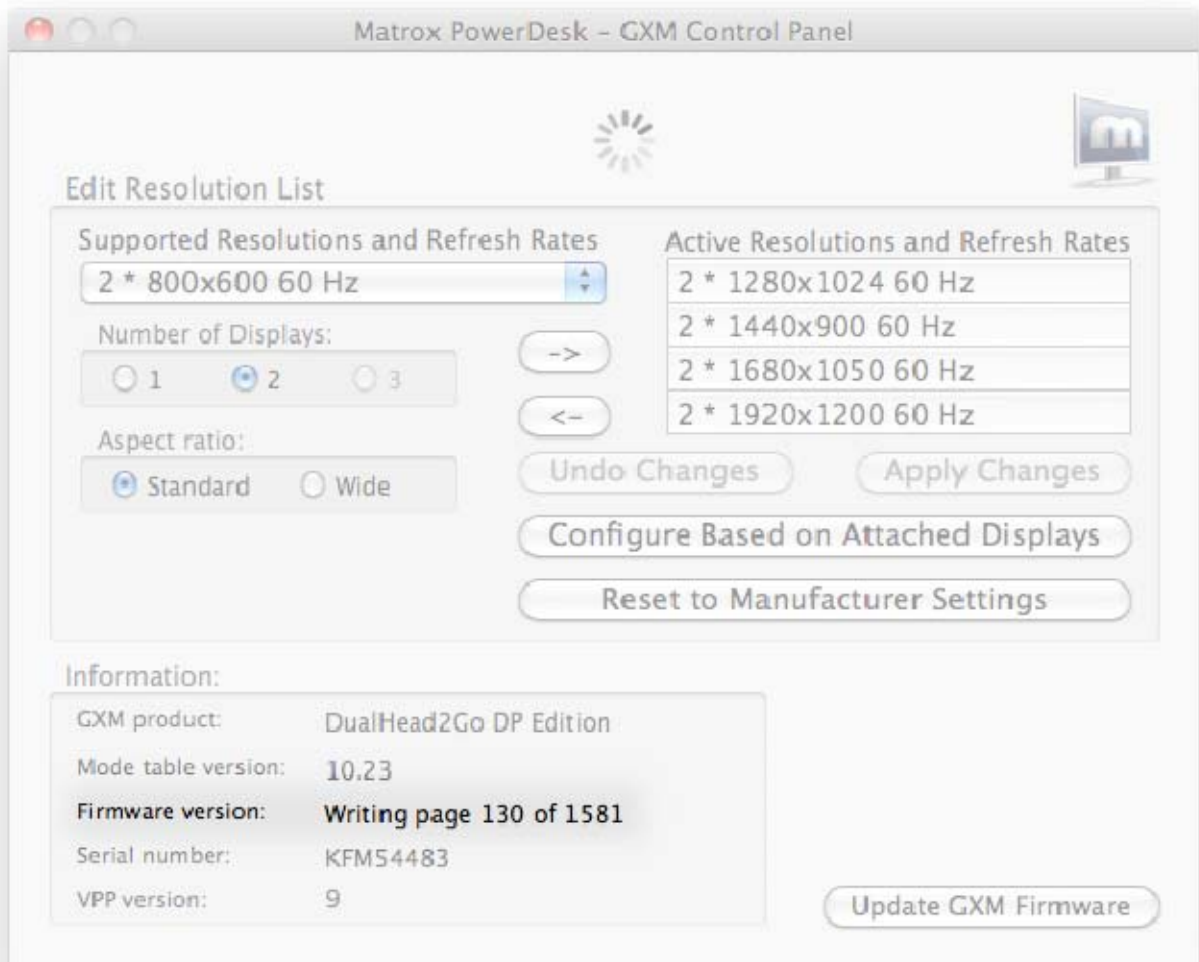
Matrox PowerDesk - GXM Control Panel

Edit Resolution List

Supported Resolutions and Refresh Rates

2 * 800x600 60 Hz

Number of Displays:

1 2 3

Aspect ratio:

Standard Wide

->

<-

Active Resolutions and Refresh Rates

2 * 1280x1024 60 Hz

2 * 1440x900 60 Hz

2 * 1680x1050 60 Hz

2 * 1920x1200 60 Hz

Undo Changes

Apply Changes

Configure Based on Attached Displays

Reset to Manufacturer Settings

Information:

| | |
|---|---|
| GXM product: | DualHead2Go DP Edition |
| Mode table version: | 10.23 |
| Firmware version: | Writing page 130 of 1581 |
| Serial number: | KFM54483 |
| VPP version: | 9 |

Update GXM Firmware